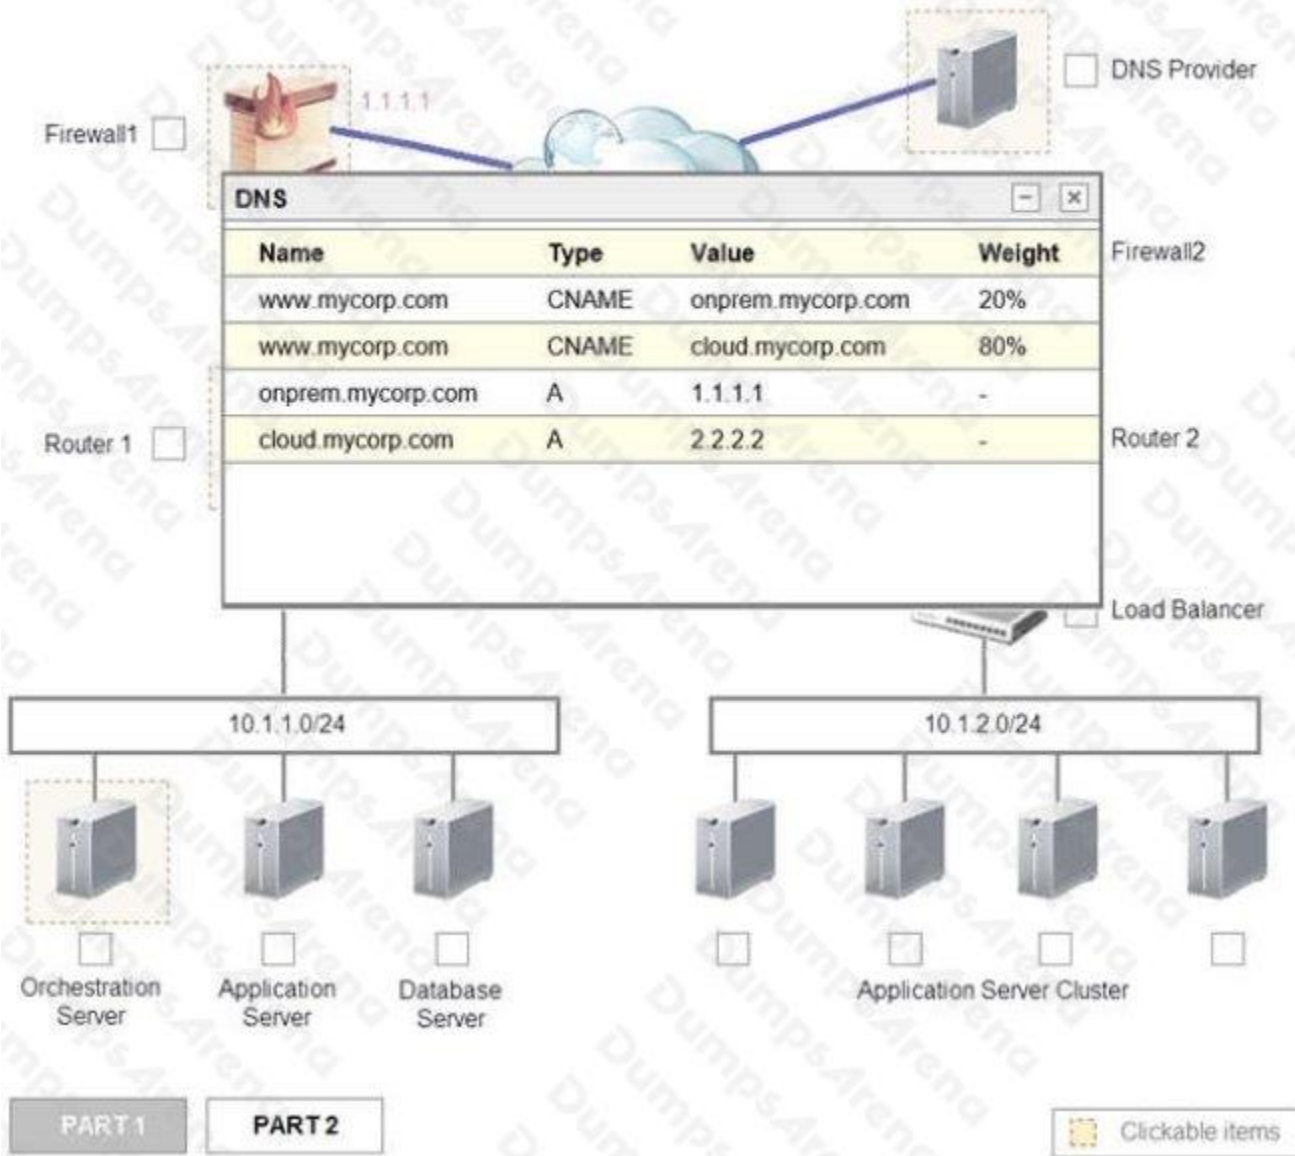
1.1.1.1

DNS Provider

Firewall1

DNS

| Name | Type | Value | Weight |
|---|---|---|---|
| www.mycorp.com | CNAME | onprem.mycorp.com | 20% |
| www.mycorp.com | CNAME | cloud.mycorp.com | 80% |
| onprem.mycorp.com | A | 1.1.1.1 | - |
| cloud.mycorp.com | A | 2.2.2.2 | - |

Firewall2

Router 1

Router 2

Load Balancer

10.1.1.0/24

10.1.2.0/24

Orchestration Server

Application Server

Database Server

Application Server Cluster

PART 1

PART 2

Clickable items

DumpsArena